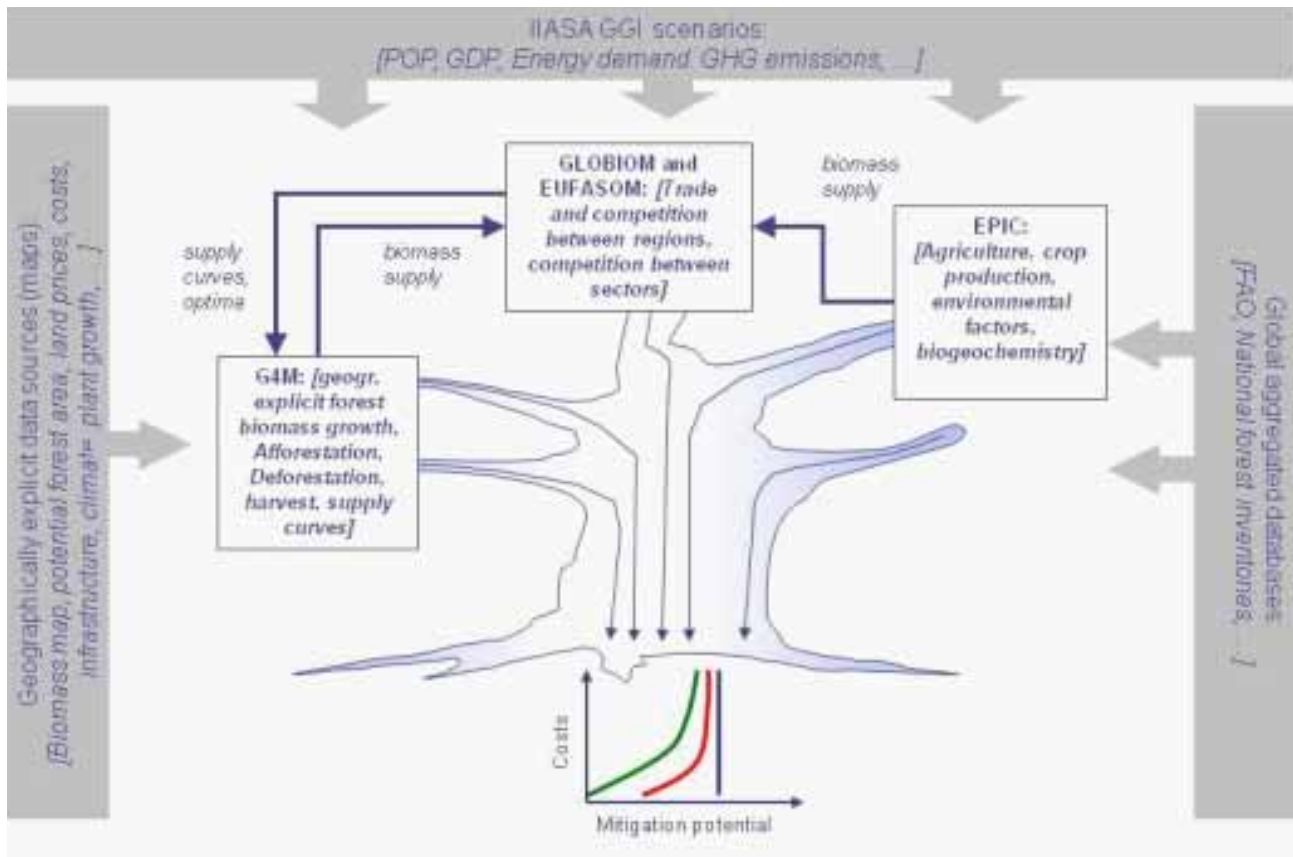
IIASA GGI scenarios:
[POP, GDP, Energy demand, GHG emissions, ...]

Geographically explicit data sources (maps)
[Biomass map, potential forest area, land prices, costs, infrastructure, climate, plant growth, ...]

Global aggregated databases
[FAO, National forest inventories, ...]

GLOBIOM and EUFASOM: [Trade and competition between regions, competition between sectors]

biomass supply

EPIC:
[Agriculture, crop production, environmental factors, biogeochemistry]

supply curves, optima

biomass supply

G4M: [geogr. explicit forest biomass growth, Afforestation, Deforestation, harvest, supply curves]

Costs

Mitigation potential